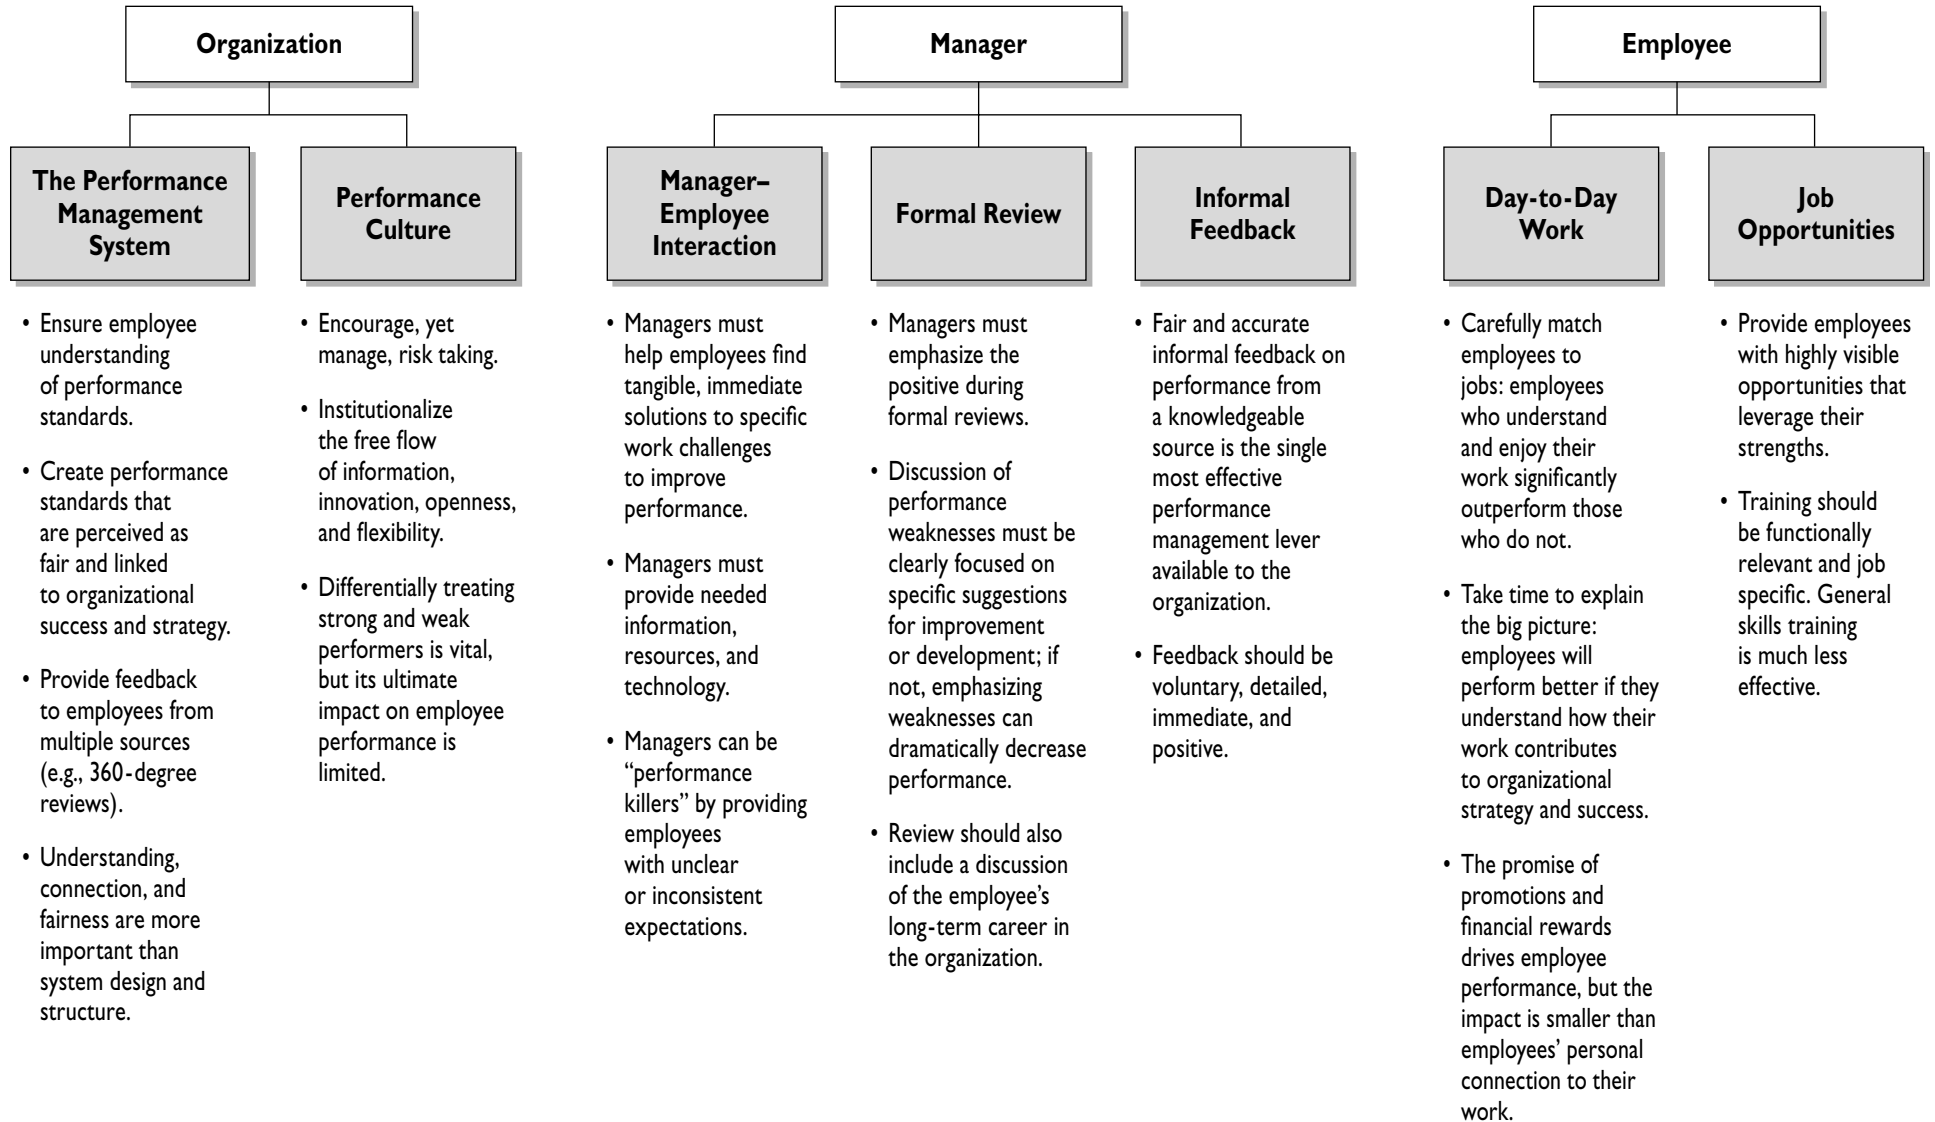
Organization

The Performance Management System

• Ensure employee understanding of performance standards.

• Create performance standards that are perceived as fair and linked to organizational success and strategy.

• Provide feedback to employees from multiple sources (e.g., 360-degree reviews).

• Understanding, connection, and fairness are more important than system design and structure.

Performance Culture

• Encourage, yet manage, risk taking.

• Institutionalize the free flow of information, innovation, openness, and flexibility.

• Differentially treating strong and weak performers is vital, but its ultimate impact on employee performance is limited.

Manager

Manager–Employee Interaction

• Managers must help employees find tangible, immediate solutions to specific work challenges to improve performance.

• Managers must provide needed information, resources, and technology.

• Managers can be “performance killers” by providing employees with unclear or inconsistent expectations.

Formal Review

• Managers must emphasize the positive during formal reviews.

• Discussion of performance weaknesses must be clearly focused on specific suggestions for improvement or development; if not, emphasizing weaknesses can dramatically decrease performance.

• Review should also include a discussion of the employee’s long-term career in the organization.

Informal Feedback

• Fair and accurate informal feedback on performance from a knowledgeable source is the single most effective performance management lever available to the organization.

• Feedback should be voluntary, detailed, immediate, and positive.

Employee

Day-to-Day Work

• Carefully match employees to jobs: employees who understand and enjoy their work significantly outperform those who do not.

• Take time to explain the big picture: employees will perform better if they understand how their work contributes to organizational strategy and success.

• The promise of promotions and financial rewards drives employee performance, but the impact is smaller than employees’ personal connection to their work.

Job Opportunities

• Provide employees with highly visible opportunities that leverage their strengths.

• Training should be functionally relevant and job specific. General skills training is much less effective.